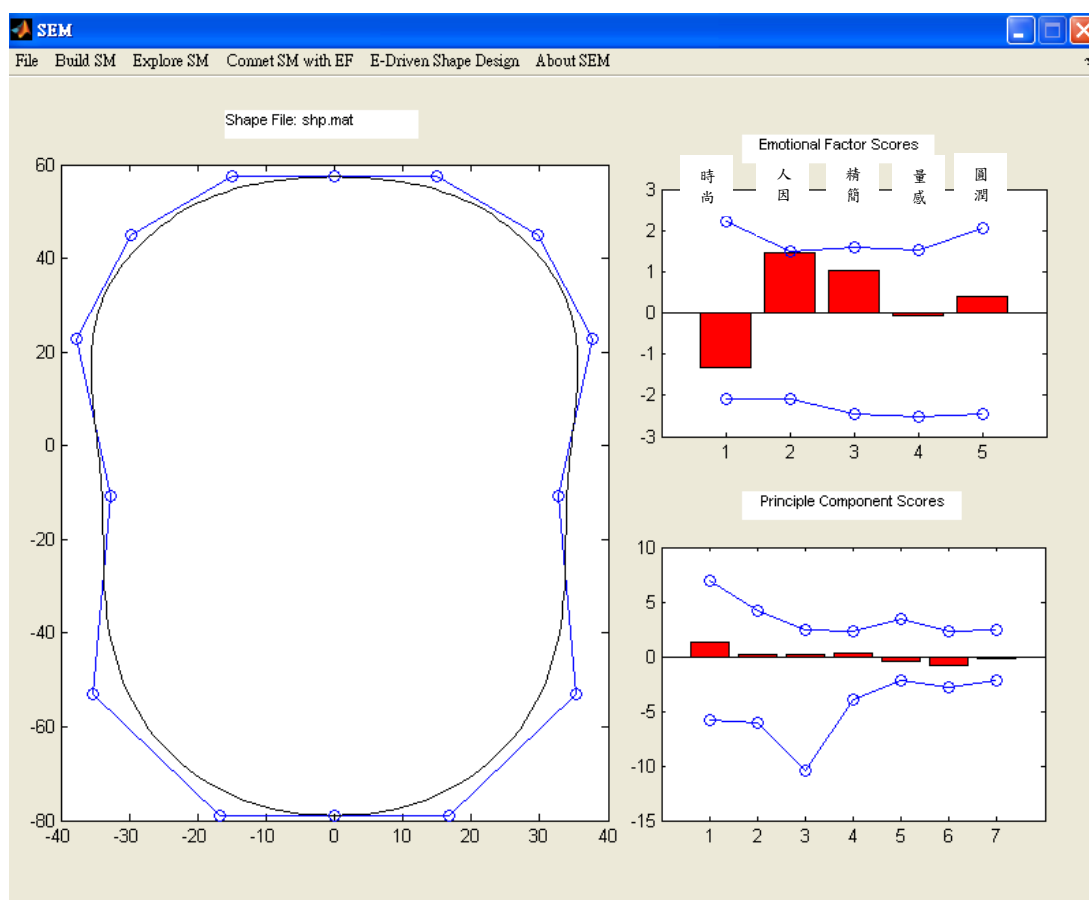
SEM

File Build SM Explore SM Connet SM with EF E-Driven Shape Design About SEM

Shape File: shp.mat

60
40
20
0
-20
-40
-60
-80
-40 -30 -20 -10 0 10 20 30 40

Emotional Factor Scores

時尚 人因 精簡 量感 圓潤

3
2
1
0
-1
-2
-3
1 2 3 4 5

Principle Component Scores

10
5
0
-5
-10
-15
1 2 3 4 5 6 7